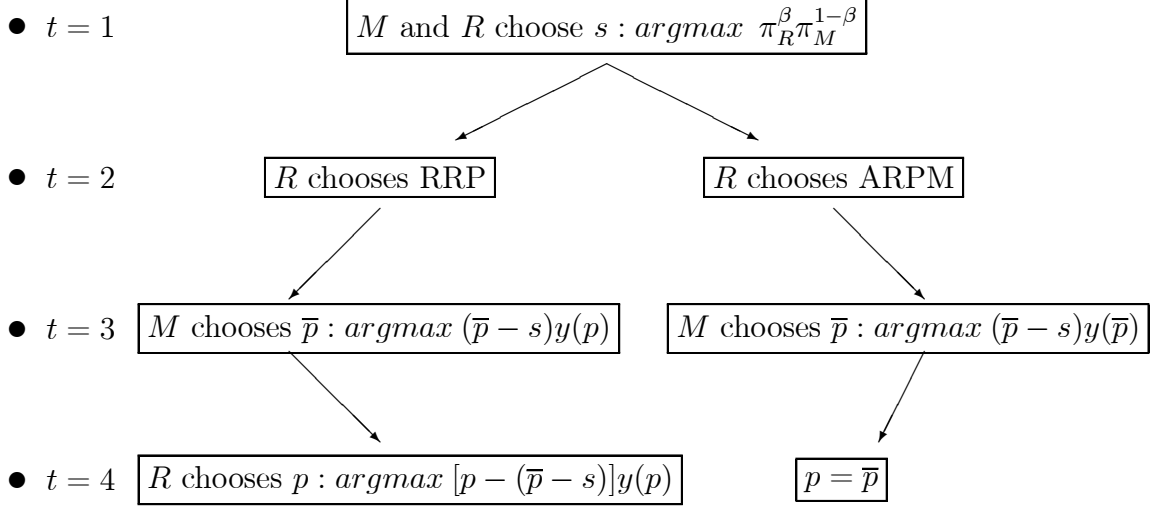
• $t = 1$

$M$ and $R$ choose $s : argmax\ \pi_R^{\beta}\pi_M^{1-\beta}$

• $t = 2$

$R$ chooses RRP

$R$ chooses ARPM

• $t = 3$

$M$ chooses $\overline{p} : argmax\ (\overline{p} - s)y(p)$

$M$ chooses $\overline{p} : argmax\ (\overline{p} - s)y(\overline{p})$

• $t = 4$

$R$ chooses $p : argmax\ [p - (\overline{p} - s)]y(p)$

$p = \overline{p}$